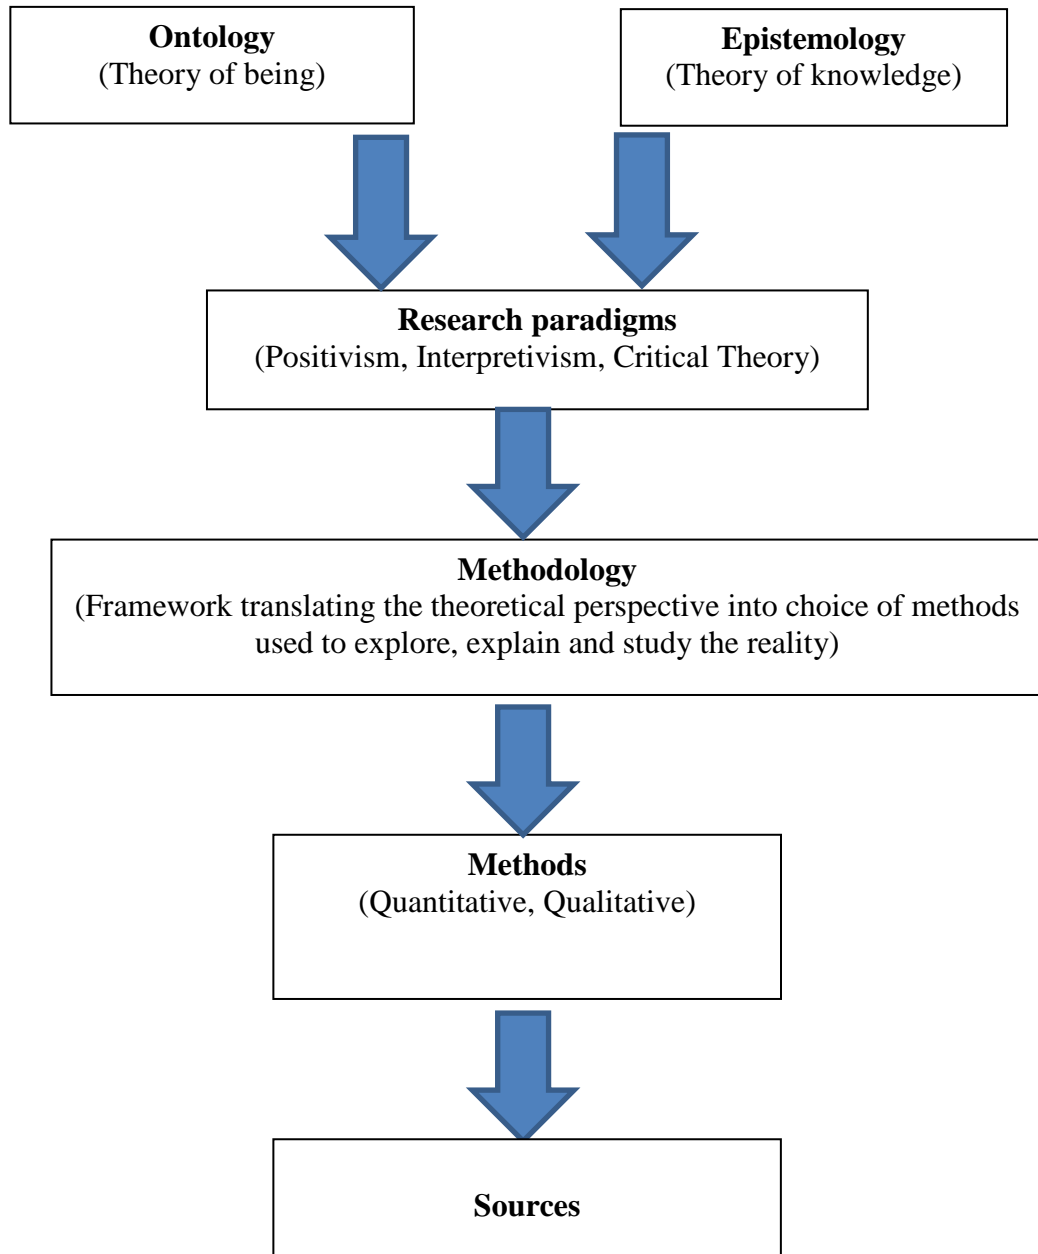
**Ontology**
(Theory of being)

**Epistemology**
(Theory of knowledge)

**Research paradigms**
(Positivism, Interpretivism, Critical Theory)

**Methodology**
(Framework translating the theoretical perspective into choice of methods used to explore, explain and study the reality)

**Methods**
(Quantitative, Qualitative)

**Sources**